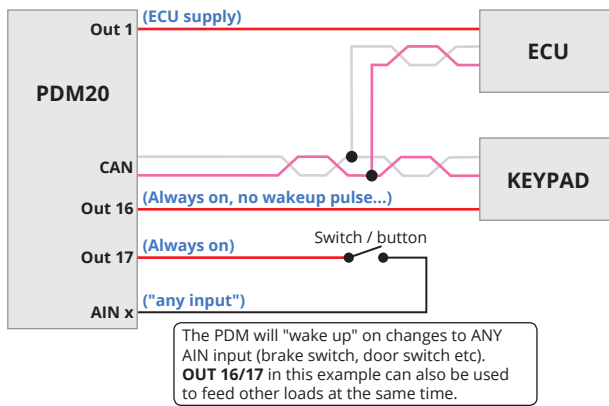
Out 1
(ECU supply)
ECU
PDM20
CAN
KEYPAD
Out 16
(Always on, no wakeup pulse...)
Switch / button
Out 17
(Always on)
AIN x
("any input")

The PDM will "wake up" on changes to ANY AIN input (brake switch, door switch etc). **OUT 16/17** in this example can also be used to feed other loads at the same time.